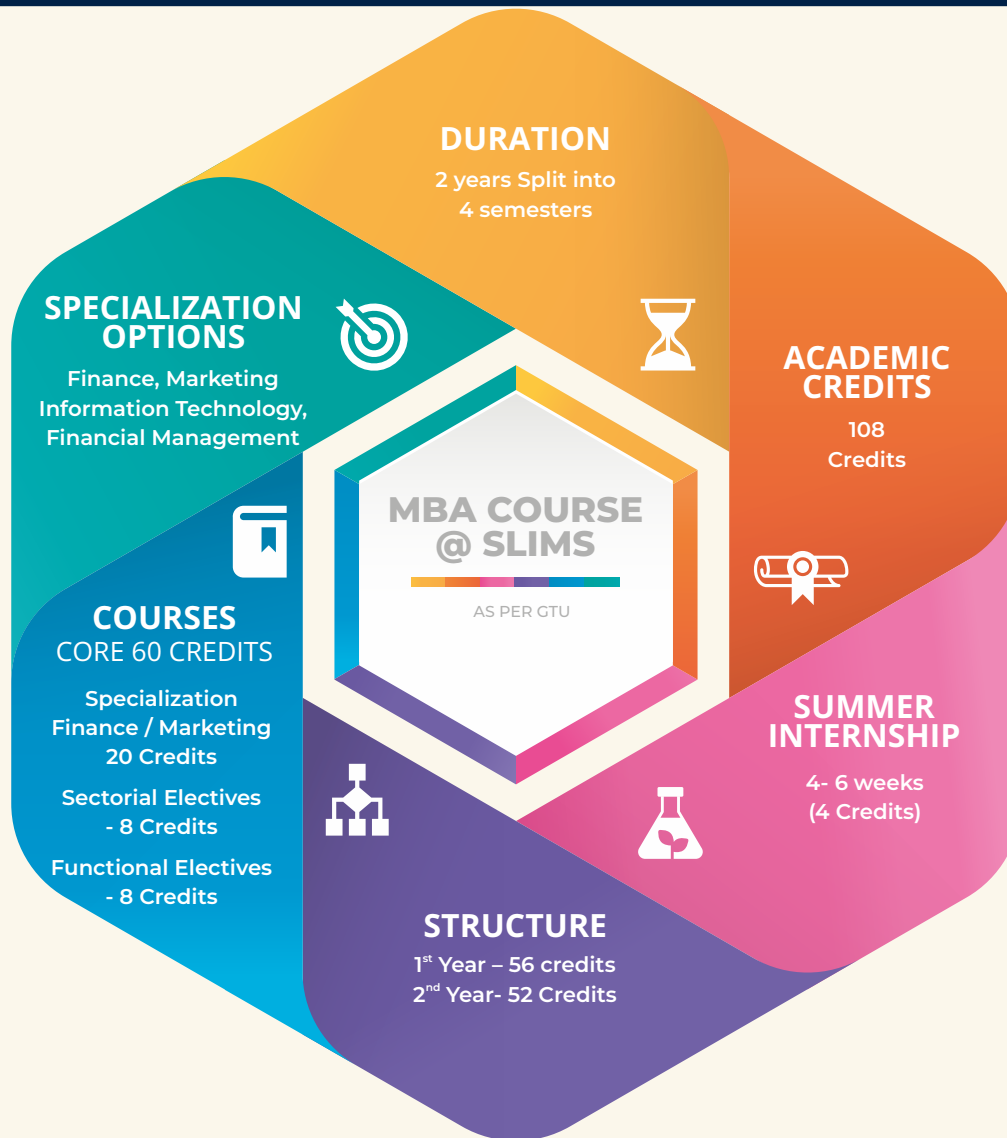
DURATION
2 years Split into
4 semesters

SPECIALIZATION OPTIONS
Finance, Marketing
Information Technology,
Financial Management

ACADEMIC CREDITS
108
Credits

MBA COURSE @ SLIMS
AS PER GTU

COURSES
CORE 60 CREDITS
Specialization
Finance / Marketing
20 Credits
Sectorial Electives
- 8 Credits
Functional Electives
- 8 Credits

SUMMER INTERNSHIP
4- 6 weeks
(4 Credits)

STRUCTURE
1$^{st}$ Year – 56 credits
2$^{nd}$ Year- 52 Credits